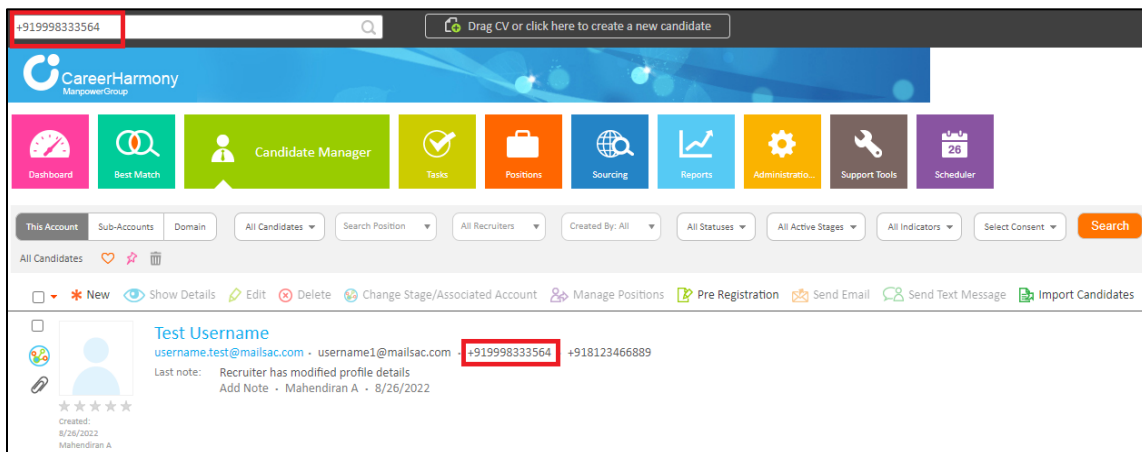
+919998333564

Drag CV or click here to create a new candidate

CareerHarmony
ManpowerGroup

Dashboard
Best Match
Candidate Manager
Tasks
Positions
Sourcing
Reports
Administratio...
Support Tools
26
Scheduler

This Account
Sub-Accounts
Domain
All Candidates
Search Position
All Recruiters
Created By: All
All Statuses
All Active Stages
All Indicators
Select Consent
Search

All Candidates

New
Show Details
Edit
Delete
Change Stage/Associated Account
Manage Positions
Pre Registration
Send Email
Send Text Message
Import Candidates

Test Username
username.test@mailsac.com • username1@mailsac.com • +919998333564 +918123466889
Last note: Recruiter has modified profile details
Add Note • Mahendiran A • 8/26/2022

Created:
8/26/2022
Mahendiran A